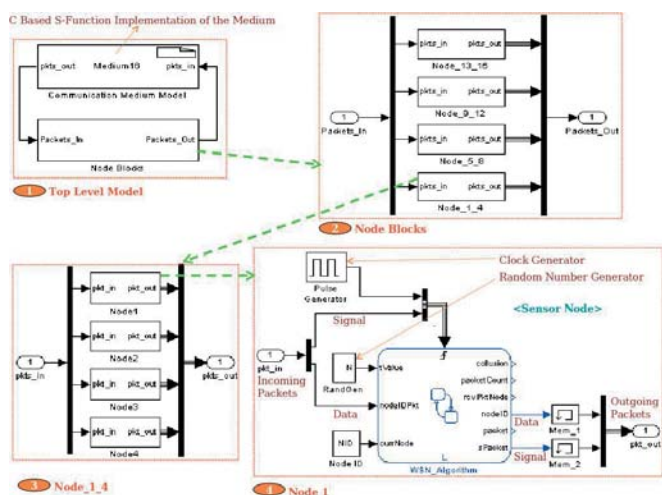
C Based S-Function Implementation of the Medium

pkts_out Medium16 pkts_in

Communication Medium Model

Packets_In Packets_Out

Node Blocks

1 Top Level Model

1 Packets_In

pkts_in pkts_out Node_13_16

pkts_in pkts_out Node_9_12

pkts_in pkts_out Node_5_8

pkts_in pkts_out Node_1_4

1 Packets_Out

2 Node Blocks

1 pkts_in

pkt_in pkt_out Node1

pkt_in pkt_out Node2

pkt_in pkt_out Node3

pkt_in pkt_out Node4

1 pkts_out

3 Node_1_4

Pulse Generator

Clock Generator

Random Number Generator

<Sensor Node>

Signal

1 pkt_in

Incoming Packets

N RandGen

Data

NID Node ID

f

rValue

nodeIDPkt

ownNode

collision

packetCount

rcvPktNode

nodeID

packet

sPacket

WSN_Algorithm

Data

Signal

Mem_1

Mem_2

Outgoing Packets

1 pkt_out

4 Node 1